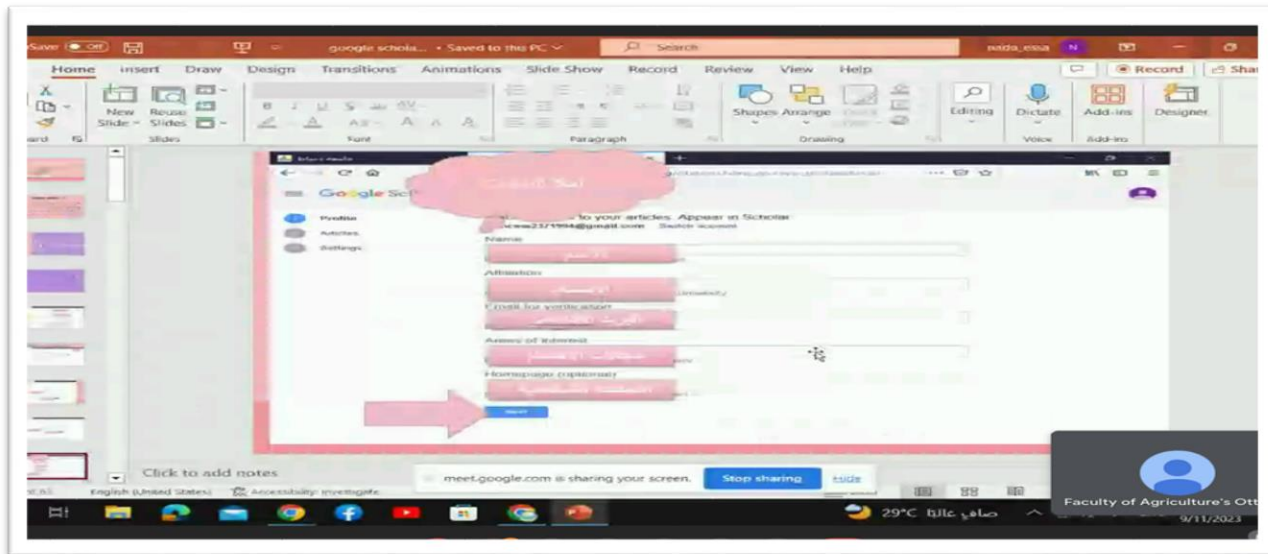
Save Off

google schola... • Saved to this PC

Search

naida_essa

N

Home Insert Draw Design Transitions Animations Slide Show Record Review View Help

Record

Sha

New Slide

Reuse Slides

Slides

Font

Paragraph

Shapes Arrange

Drawing

Editing

Dictate

Voice

Add-ins

Add-ins

Designer

Google Sch

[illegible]

Profile

Articles

Settings

to your articles. Appear in Scholar

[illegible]@gmail.com Switch account

Name

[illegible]

Affiliation

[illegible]

Email for verification

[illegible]

Areas of interest

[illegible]

Homepage (optional)

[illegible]

Next

Click to add notes

English (United States)

Accessibility: Investigate

meet.google.com is sharing your screen.

Stop sharing

Hide

Faculty of Agriculture's Ott

29°C صافٍ غالبًا

9/11/2023